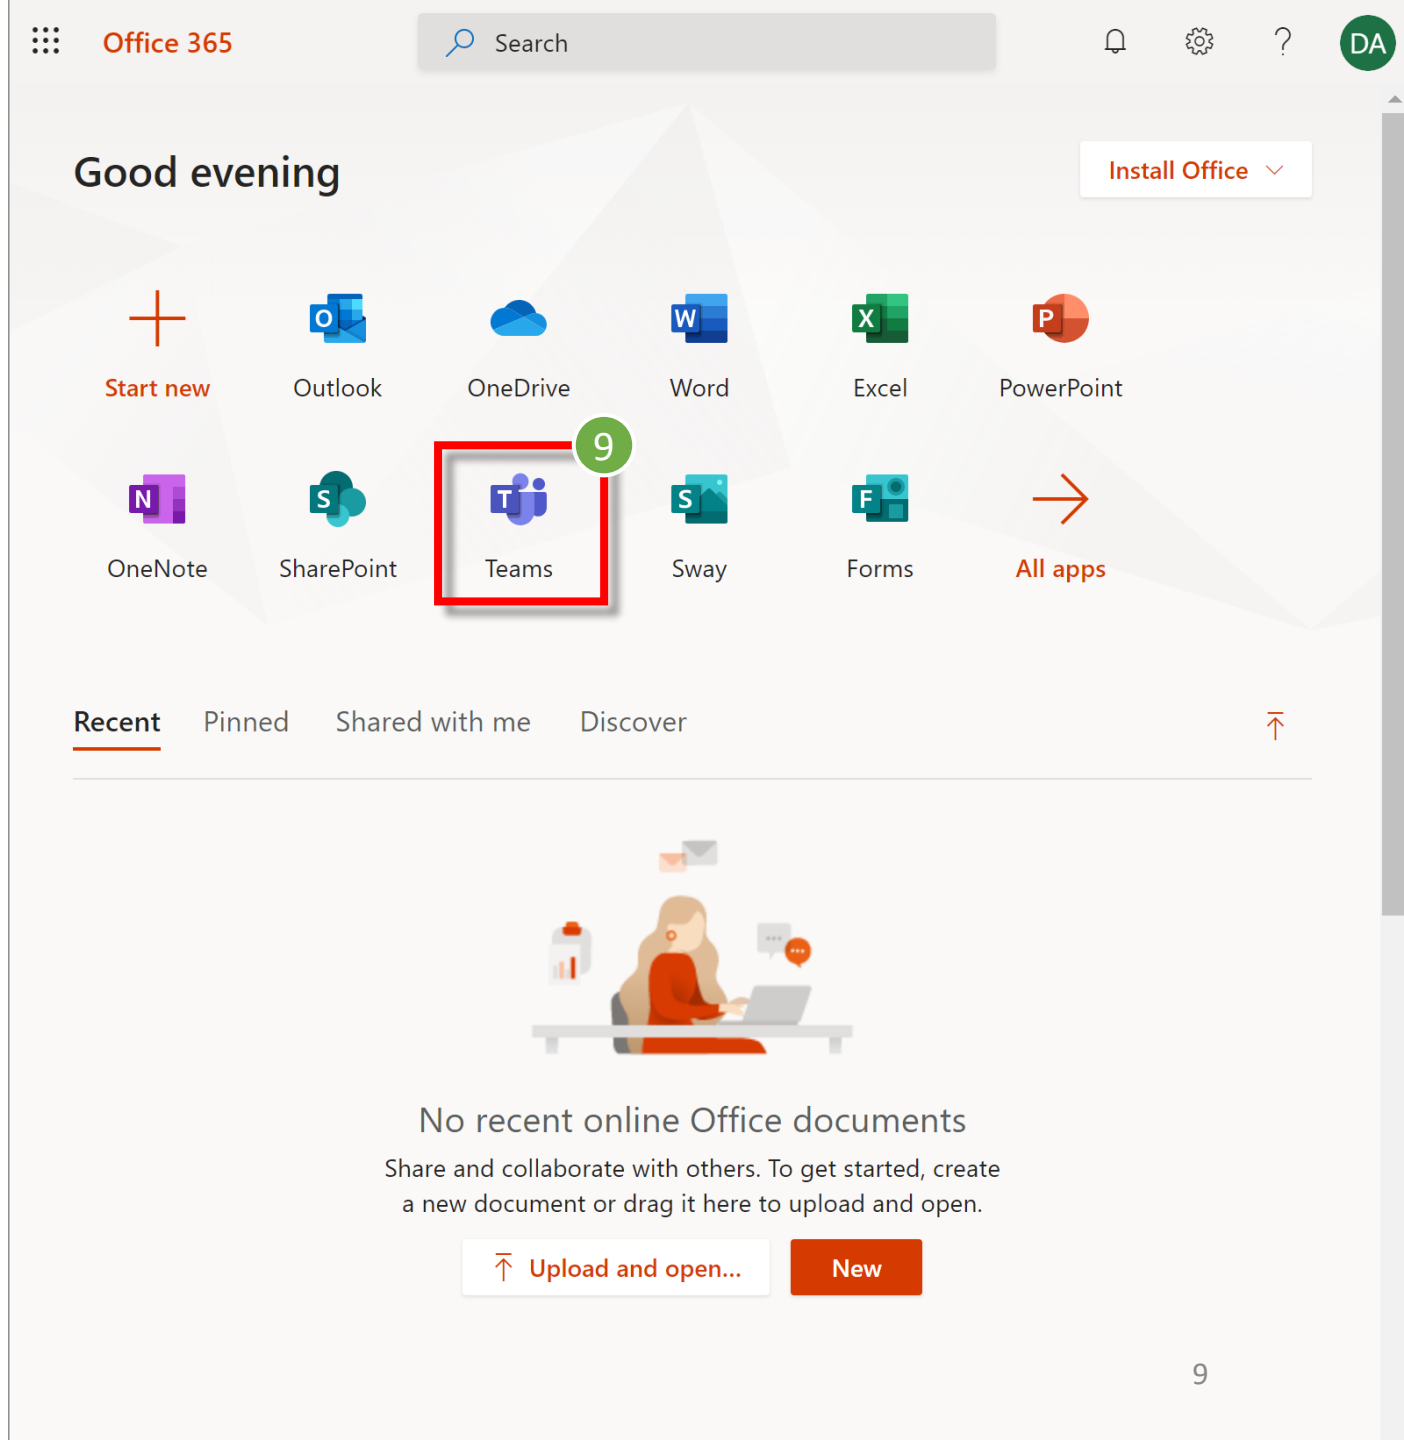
Office 365

Search

DA

Good evening

Install Office

Start new

Outlook

OneDrive

Word

Excel

PowerPoint

9

OneNote

SharePoint

Teams

Sway

Forms

All apps

Recent

Pinned

Shared with me

Discover

No recent online Office documents

Share and collaborate with others. To get started, create a new document or drag it here to upload and open.

Upload and open...

New

9